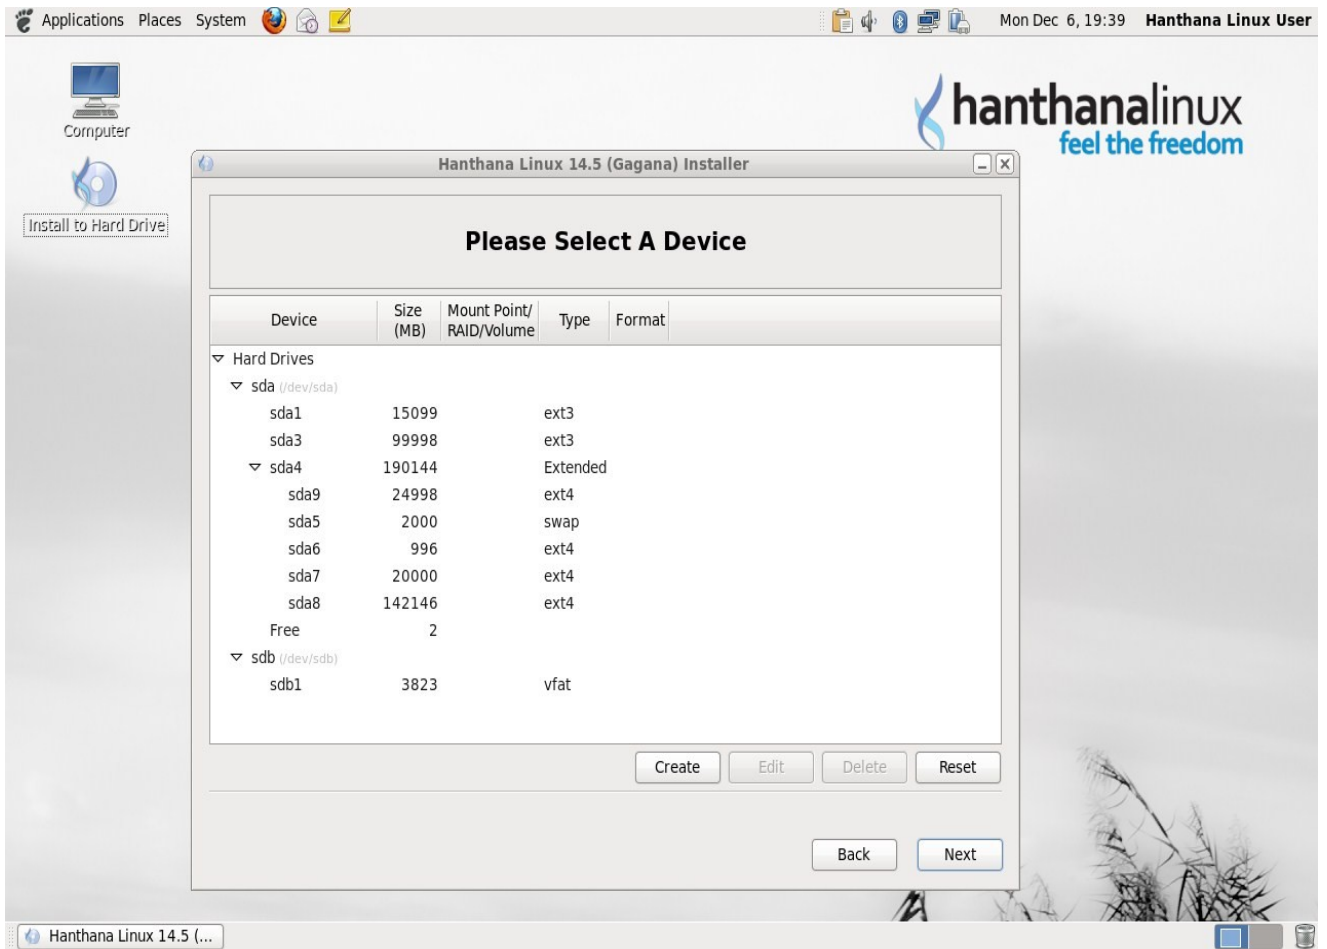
Applications Places System

Mon Dec 6, 19:39 Hanthana Linux User

Computer

Install to Hard Drive

hanthanalinux
feel the freedom

Hanthana Linux 14.5 (Gagana) Installer

Please Select A Device

| Device | Size (MB) | Mount Point/ RAID/Volume | Type | Format |
|---|---|---|---|---|
| Hard Drives | | | | |
| sda (/dev/sda) | | | | |
| sda1 | 15099 | | ext3 | |
| sda3 | 99998 | | ext3 | |
| sda4 | 190144 | | Extended | |
| sda9 | 24998 | | ext4 | |
| sda5 | 2000 | | swap | |
| sda6 | 996 | | ext4 | |
| sda7 | 20000 | | ext4 | |
| sda8 | 142146 | | ext4 | |
| Free | 2 | | | |
| sdb (/dev/sdb) | | | | |
| sdb1 | 3823 | | vfat | |

Create Edit Delete Reset

Back Next

Hanthana Linux 14.5 (...